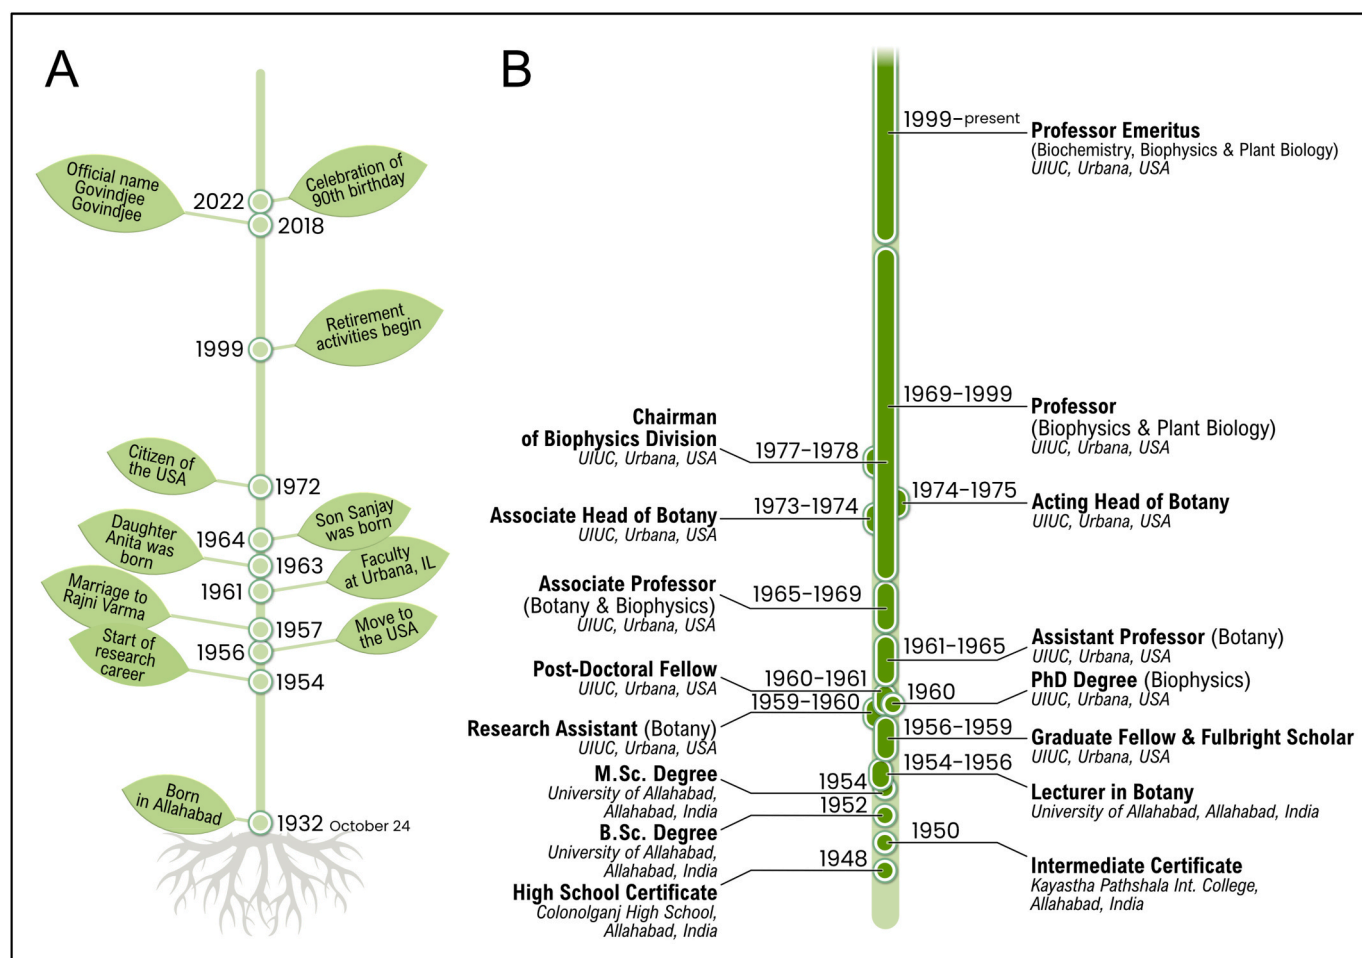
A

Official name Govindjee Govindjee
2022
Celebration of 90th birthday
2018
Retirement activities begin
1999
Citizen of the USA
1972
Daughter Anita was born
1964
Son Sanjay was born
1963
Faculty at Urbana, IL
1961
Marriage to Rajni Varma
1957
Move to the USA
Start of research career
1956
1954
Born in Allahabad
1932 October 24

B

1999–present
Professor Emeritus
(Biochemistry, Biophysics & Plant Biology)
UIUC, Urbana, USA

1969–1999
Professor
(Biophysics & Plant Biology)
UIUC, Urbana, USA

Chairman of Biophysics Division
UIUC, Urbana, USA
1977–1978

1974–1975
Acting Head of Botany
UIUC, Urbana, USA

Associate Head of Botany
UIUC, Urbana, USA
1973–1974

Associate Professor
(Botany & Biophysics)
UIUC, Urbana, USA
1965–1969

1961–1965
Assistant Professor (Botany)
UIUC, Urbana, USA

Post-Doctoral Fellow
UIUC, Urbana, USA
1960–1961

1960
PhD Degree (Biophysics)
UIUC, Urbana, USA

1959–1960
Research Assistant (Botany)
UIUC, Urbana, USA

1956–1959
Graduate Fellow & Fulbright Scholar
UIUC, Urbana, USA

1954–1956
Lecturer in Botany
University of Allahabad, Allahabad, India

M.Sc. Degree
University of Allahabad, Allahabad, India
1954

1952
B.Sc. Degree
University of Allahabad, Allahabad, India

1950
Intermediate Certificate
Kayastha Pathshala Int. College, Allahabad, India

1948
High School Certificate
Colonolganj High School, Allahabad, India